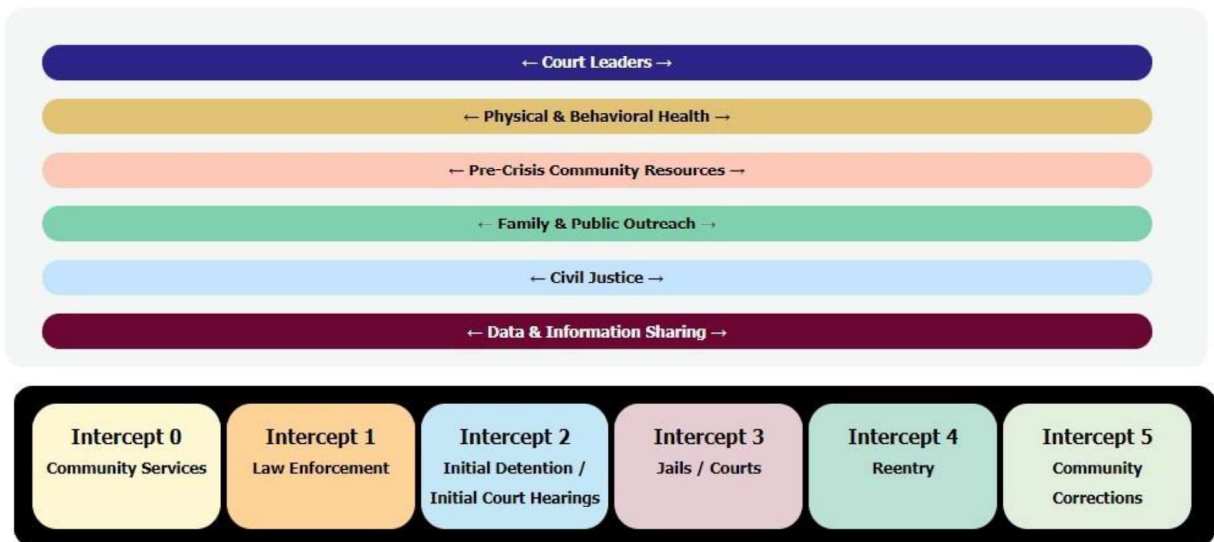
← Court Leaders →

← Physical & Behavioral Health →

← Pre-Crisis Community Resources →

← Family & Public Outreach →

← Civil Justice →

← Data & Information Sharing →

Intercept 0
Community Services

Intercept 1
Law Enforcement

Intercept 2
Initial Detention / Initial Court Hearings

Intercept 3
Jails / Courts

Intercept 4
Reentry

Intercept 5
Community Corrections